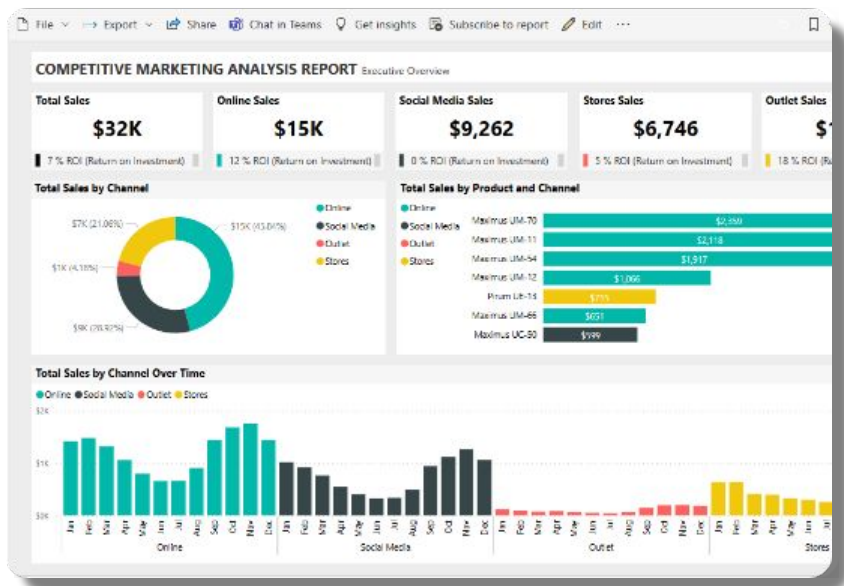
File Export Share Chat in Teams Get insights Subscribe to report Edit ···

COMPETITIVE MARKETING ANALYSIS REPORT Executive Overview

Total Sales
$32K
7 % ROI (Return on Investment)

Online Sales
$15K
12 % ROI (Return on Investment)

Social Media Sales
$9,262
0 % ROI (Return on Investment)

Stores Sales
$6,746
5 % ROI (Return on Investment)

Outlet Sales
$1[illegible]
18 % ROI (R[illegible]

Total Sales by Channel
Online
Social Media
Outlet
Stores
$7K (21.06%)
$15K (43.04%)
$1K (4.18%)
$9K (28.92%)

Total Sales by Product and Channel
Online
Social Media
Outlet
Stores
Maximus UM-70 $2,559
Maximus UM-11 $2,118
Maximus UM-54 $1,917
Maximus UM-12 $1,066
Pirum UI-14 $755
Maximus UM-66 $651
Maximus UC-50 $599

Total Sales by Channel Over Time
Online Social Media Outlet Stores
$2K
$1K
$0K
Jan Feb Mar Apr May Jun Jul Aug Sep Oct Nov Dec Jan Feb Mar Apr May Jun Jul Aug Sep Oct Nov Dec Jan Feb Mar Apr May Jun Jul Aug Sep Oct Nov Dec Jan Feb Mar Apr May Jun Jul
Online
Social Media
Outlet
Stores